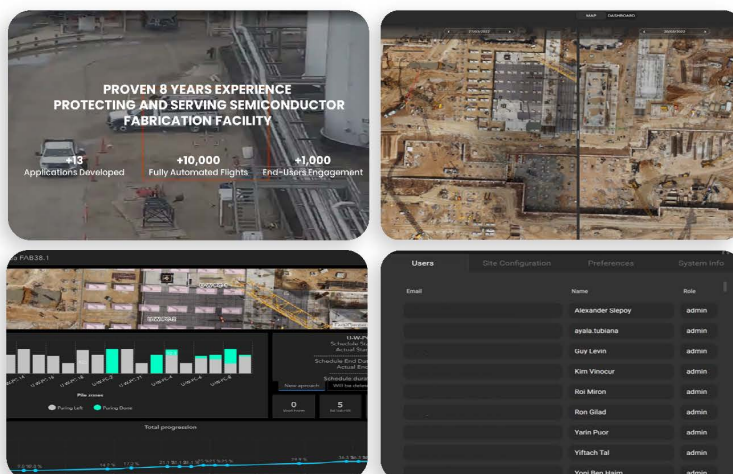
PROVEN 8 YEARS EXPERIENCE PROTECTING AND SERVING SEMICONDUCTOR FABRICATION FACILITY

+13
Applications Developed

+10,000
Fully Automated Flights

+1,000
End-Users Engagement

MAP DASHBOARD

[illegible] FAB38.1

Pile rows

Paving Left Paving Done

Total progression

0

5

| Users | Site Configuration | Preferences | System Info |
|---|---|---|---|

| Email | Name | Role |
|---|---|---|
| | Alexander Slepoy | admin |
| | ayala.tubiana | admin |
| | Guy Levin | admin |
| | Kim Vinocur | admin |
| | Roi Miron | admin |
| | Ron Gilad | admin |
| | Yarin Puor | admin |
| | Yiftach Tal | admin |
| | Yoni Ben Haim | admin |